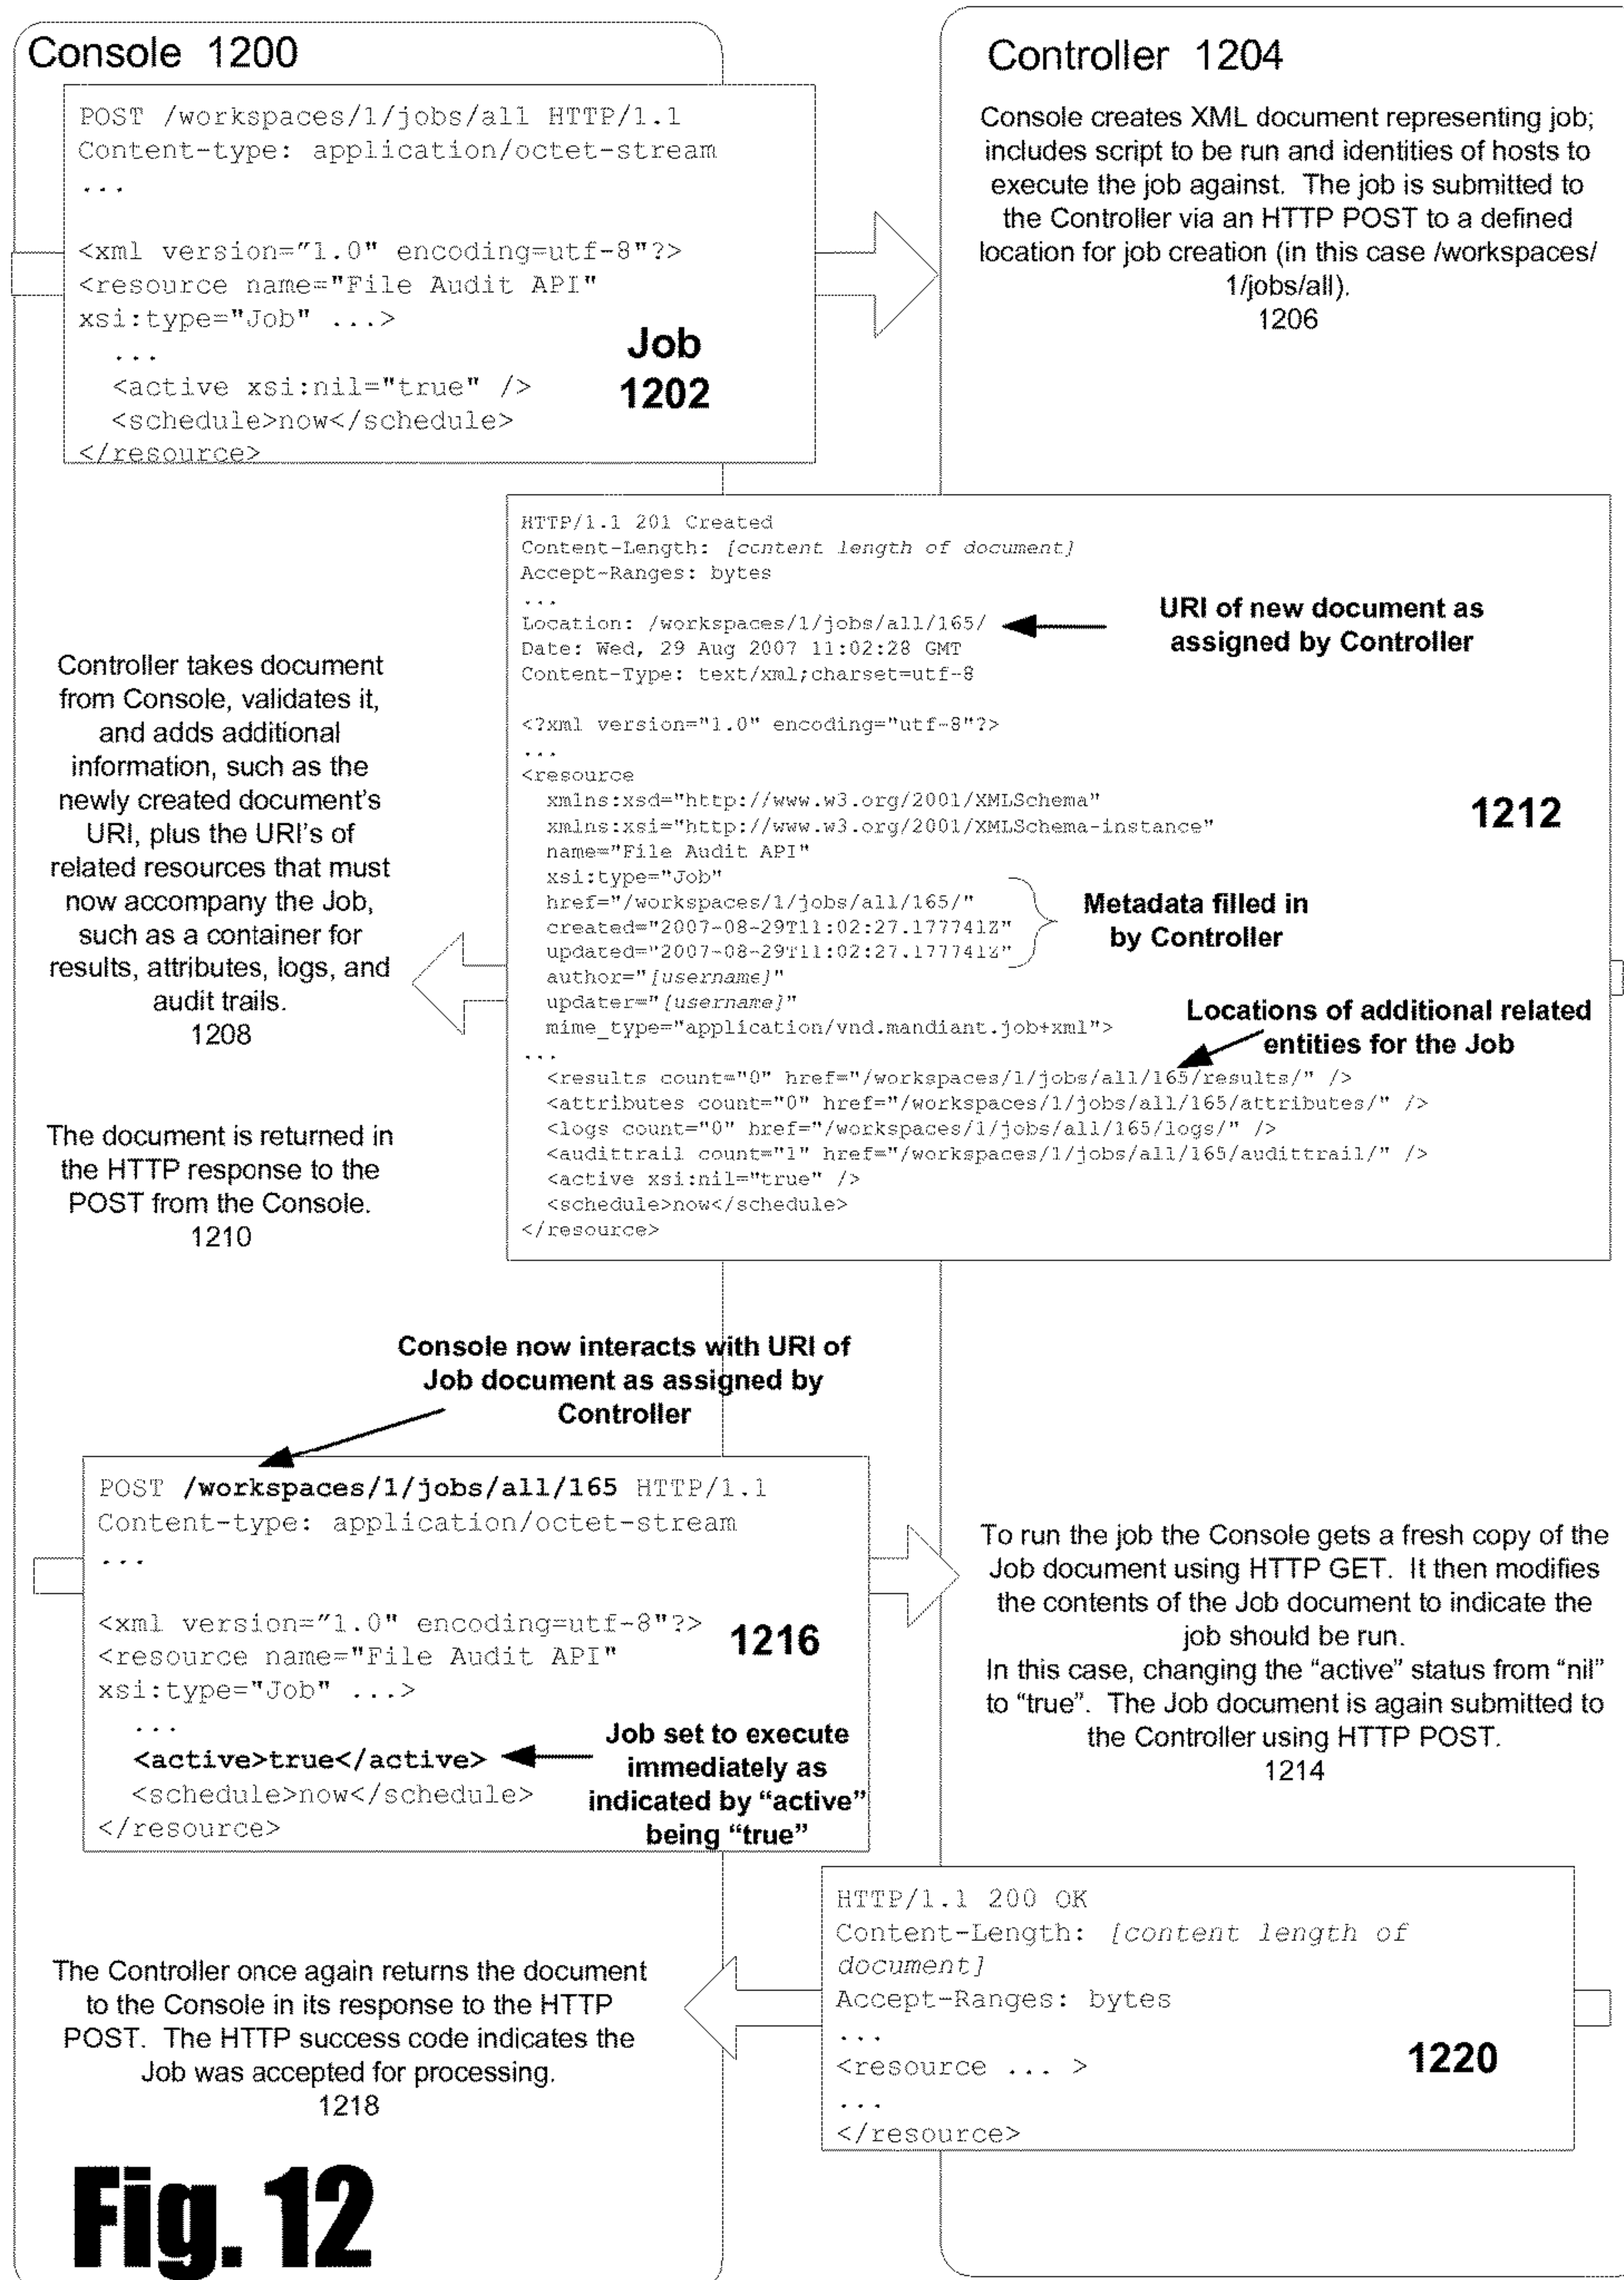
Console 1200

Controller 1204

POST /workspaces/1/jobs/all HTTP/1.1
Content-type: application/octet-stream
...

<xml version="1.0" encoding=utf-8"?>
<resource name="File Audit API"
xsi:type="Job" ...>
...
<active xsi:nil="true" />
<schedule>now</schedule>
</resource>

Job 1202

Console creates XML document representing job; includes script to be run and identities of hosts to execute the job against. The job is submitted to the Controller via an HTTP POST to a defined location for job creation (in this case /workspaces/1/jobs/all).
1206

HTTP/1.1 201 Created
Content-Length: [content length of document]
Accept-Ranges: bytes
...
Location: /workspaces/1/jobs/all/165/
Date: Wed, 29 Aug 2007 11:02:28 GMT
Content-Type: text/xml;charset=utf-8

<?xml version="1.0" encoding="utf-8"?>
...
<resource
xmlns:xsd="http://www.w3.org/2001/XMLSchema"
xmlns:xsi="http://www.w3.org/2001/XMLSchema-instance"
name="File Audit API"
xsi:type="Job"
href="/workspaces/1/jobs/all/165/"
created="2007-08-29T11:02:27.177741Z"
updated="2007-08-29T11:02:27.177741Z"
author="[username]"
updater="[username]"
mime_type="application/vnd.mandiant.job+xml">
...
<results count="0" href="/workspaces/1/jobs/all/165/results/" />
<attributes count="0" href="/workspaces/1/jobs/all/165/attributes/" />
<logs count="0" href="/workspaces/1/jobs/all/165/logs/" />
<audittrail count="1" href="/workspaces/1/jobs/all/165/audittrail/" />
<active xsi:nil="true" />
<schedule>now</schedule>
</resource>

URI of new document as assigned by Controller

1212

Metadata filled in by Controller

Locations of additional related entities for the Job

Controller takes document from Console, validates it, and adds additional information, such as the newly created document's URI, plus the URI's of related resources that must now accompany the Job, such as a container for results, attributes, logs, and audit trails.
1208

The document is returned in the HTTP response to the POST from the Console.
1210

Console now interacts with URI of Job document as assigned by Controller

POST /workspaces/1/jobs/all/165 HTTP/1.1
Content-type: application/octet-stream
...

<xml version="1.0" encoding=utf-8"?>
<resource name="File Audit API"
xsi:type="Job" ...>
...
<active>true</active>
<schedule>now</schedule>
</resource>

1216

Job set to execute immediately as indicated by "active" being "true"

To run the job the Console gets a fresh copy of the Job document using HTTP GET. It then modifies the contents of the Job document to indicate the job should be run.
In this case, changing the "active" status from "nil" to "true". The Job document is again submitted to the Controller using HTTP POST.
1214

The Controller once again returns the document to the Console in its response to the HTTP POST. The HTTP success code indicates the Job was accepted for processing.
1218

HTTP/1.1 200 OK
Content-Length: [content length of document]
Accept-Ranges: bytes
...
<resource ... >
...
</resource>

1220

Fig. 12